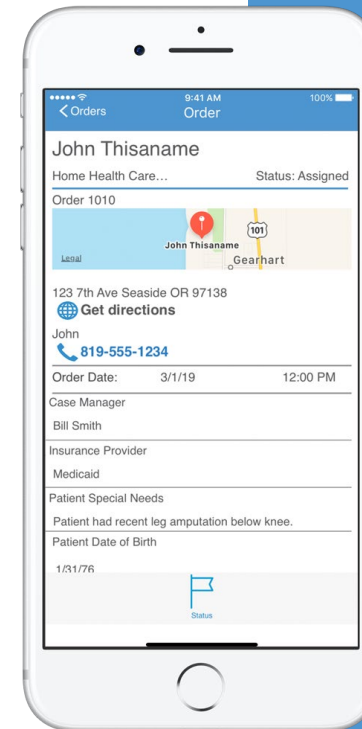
9:41 AM
100%
Orders
Order

John Thisaname
Home Health Care…
Status: Assigned
Order 1010
101
John Thisaname
Gearhart
Legal

123 7th Ave Seaside OR 97138
Get directions
John
819-555-1234
Order Date: 3/1/19 12:00 PM
Case Manager
Bill Smith
Insurance Provider
Medicaid
Patient Special Needs
Patient had recent leg amputation below knee.
Patient Date of Birth
1/31/76
Status